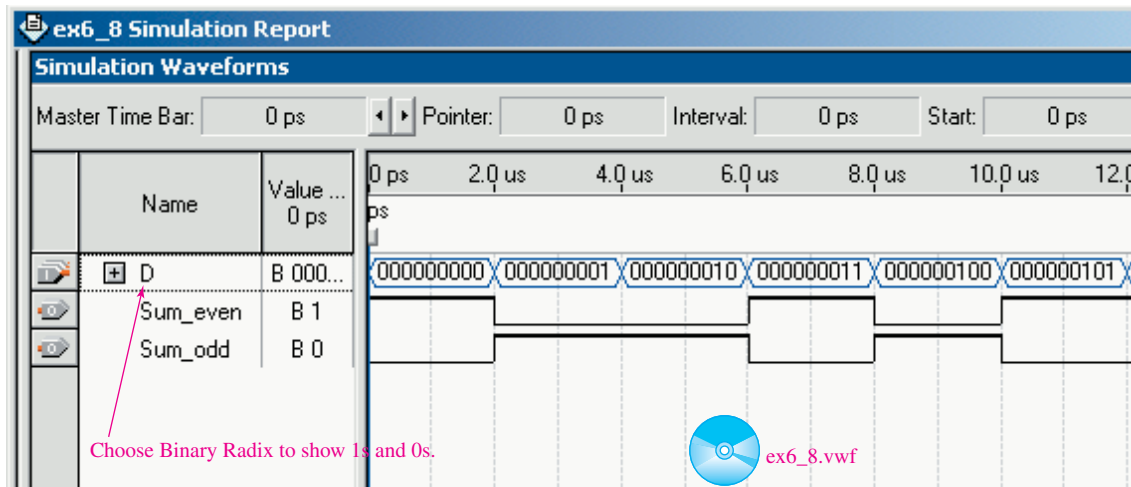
ex6_8 Simulation Report

Simulation Waveforms

Master Time Bar: 0 ps

Pointer: 0 ps

Interval: 0 ps

Start: 0 ps

| Name | Value ... 0 ps |
|---|---|
| D | B 000... |
| Sum_even | B 1 |
| Sum_odd | B 0 |

0 ps 2.0 us 4.0 us 6.0 us 8.0 us 10.0 us 12.0

0 ps

000000000 000000001 000000010 000000011 000000100 000000101

Choose Binary Radix to show 1s and 0s.

ex6_8.vwf